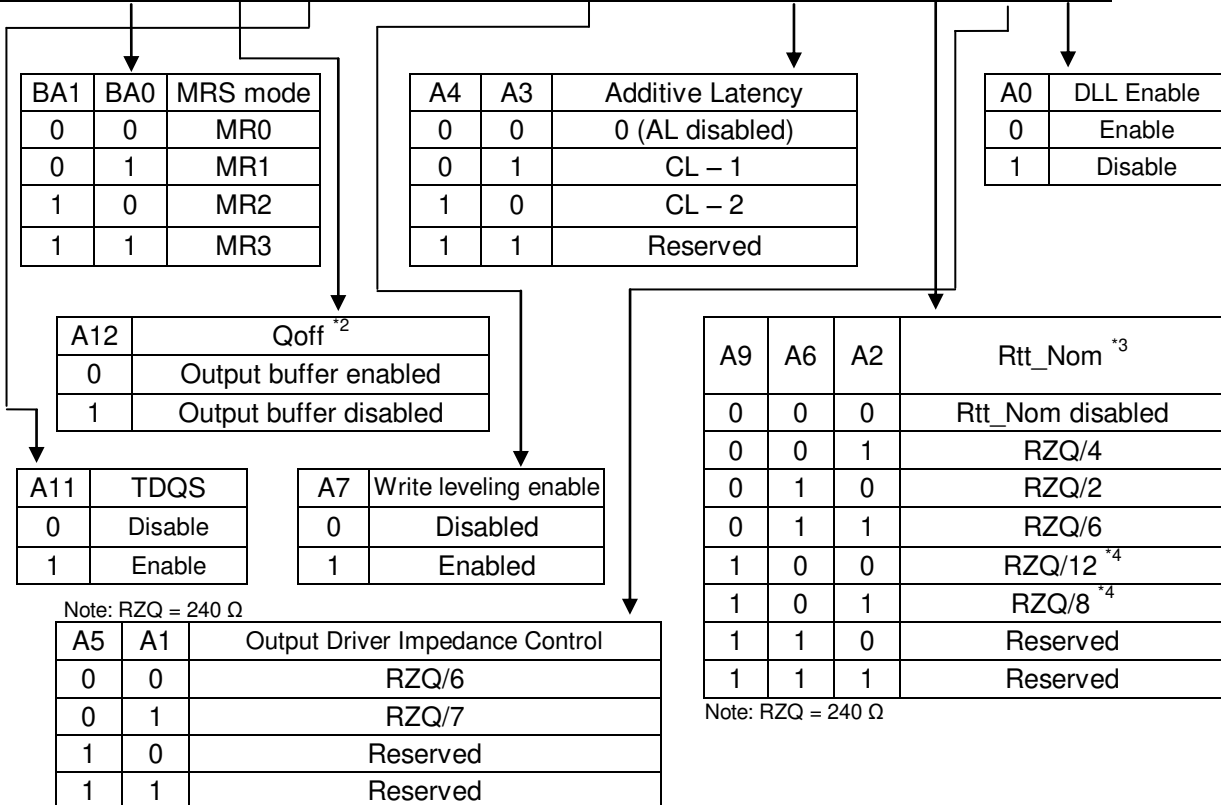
| BA1 | BA0 | MRS mode |
|---|---|---|
| 0 | 0 | MR0 |
| 0 | 1 | MR1 |
| 1 | 0 | MR2 |
| 1 | 1 | MR3 |

| A4 | A3 | Additive Latency |
|---|---|---|
| 0 | 0 | 0 (AL disabled) |
| 0 | 1 | CL – 1 |
| 1 | 0 | CL – 2 |
| 1 | 1 | Reserved |

| A0 | DLL Enable |
|---|---|
| 0 | Enable |
| 1 | Disable |

| A12 | Qoff $^{*2}$ |
|---|---|
| 0 | Output buffer enabled |
| 1 | Output buffer disabled |

| A9 | A6 | A2 | Rtt_Nom $^{*3}$ |
|---|---|---|---|
| 0 | 0 | 0 | Rtt_Nom disabled |
| 0 | 0 | 1 | RZQ/4 |
| 0 | 1 | 0 | RZQ/2 |
| 0 | 1 | 1 | RZQ/6 |
| 1 | 0 | 0 | RZQ/12 $^{*4}$ |
| 1 | 0 | 1 | RZQ/8 $^{*4}$ |
| 1 | 1 | 0 | Reserved |
| 1 | 1 | 1 | Reserved |

Note: RZQ = 240 Ω

| A11 | TDQS |
|---|---|
| 0 | Disable |
| 1 | Enable |

| A7 | Write leveling enable |
|---|---|
| 0 | Disabled |
| 1 | Enabled |

Note: RZQ = 240 Ω

| A5 | A1 | Output Driver Impedance Control |
|---|---|---|
| 0 | 0 | RZQ/6 |
| 0 | 1 | RZQ/7 |
| 1 | 0 | Reserved |
| 1 | 1 | Reserved |